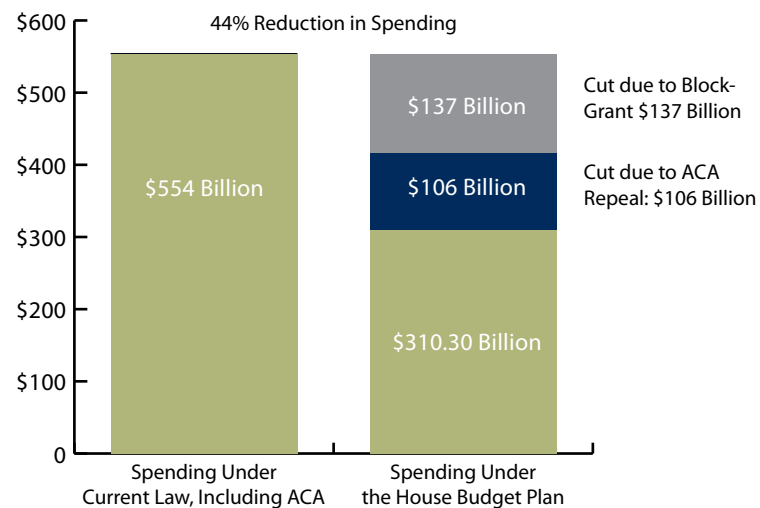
44% Reduction in Spending

$600
$500
$400
$300
$200
$100
0

$554 Billion

$137 Billion
$106 Billion
$310.30 Billion

Cut due to Block-Grant $137 Billion

Cut due to ACA Repeal: $106 Billion

Spending Under Current Law, Including ACA

Spending Under the House Budget Plan